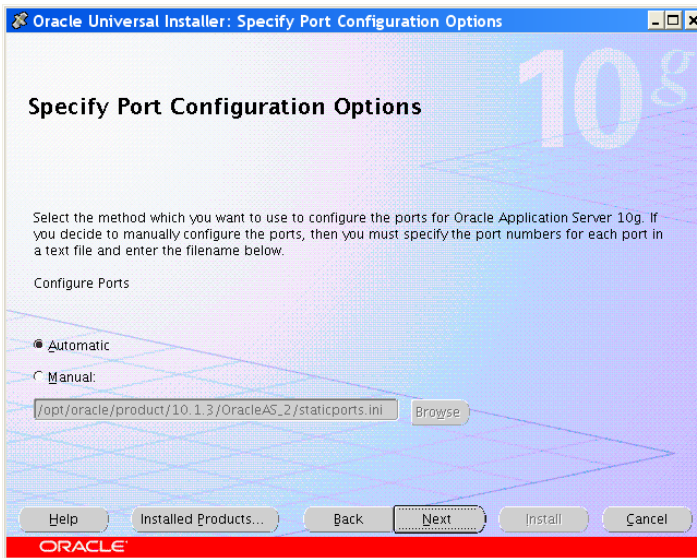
Oracle Universal Installer: Specify Port Configuration Options

10g

Specify Port Configuration Options

Select the method which you want to use to configure the ports for Oracle Application Server 10g. If you decide to manually configure the ports, then you must specify the port numbers for each port in a text file and enter the filename below.

Configure Ports

Automatic

Manual:

/opt/oracle/product/10.1.3/OracleAS_2/staticports.ini

Browse

Help

Installed Products...

Back

Next

Install

Cancel

ORACLE